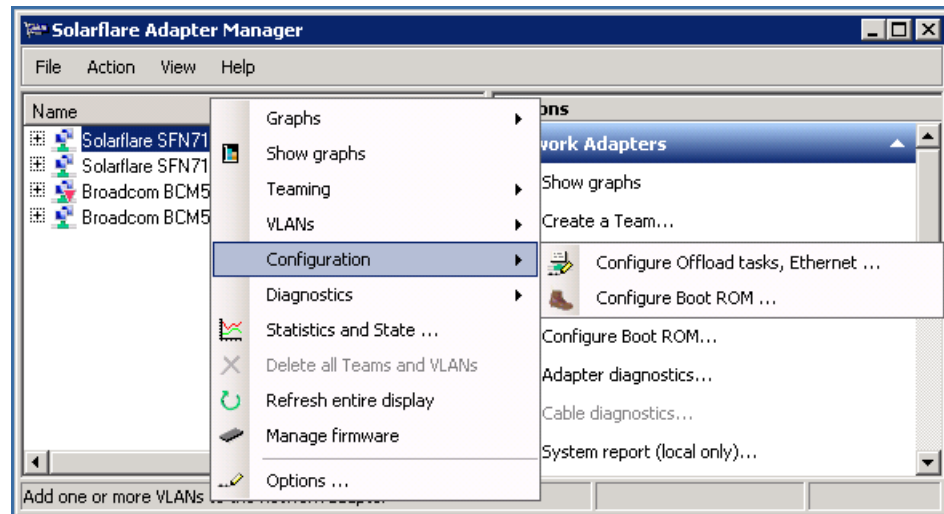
Solarflare Adapter Manager

File Action View Help

Name

Solarflare SFN71
Solarflare SFN71
Broadcom BCM5
Broadcom BCM5

Graphs
Show graphs
Teaming
VLANs
Configuration
Diagnostics
Statistics and State ...
Delete all Teams and VLANs
Refresh entire display
Manage firmware
Options ...

Configure Offload tasks, Ethernet ...
Configure Boot ROM ...

ons
work Adapters
Show graphs
Create a Team...
Configure Boot ROM...
Adapter diagnostics...
Cable diagnostics...
System report (local only)...

Add one or more VLANs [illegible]